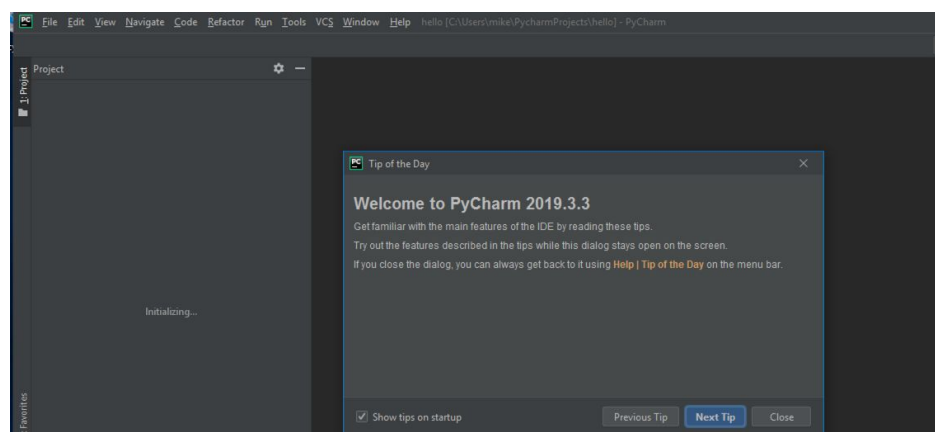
PC File Edit View Navigate Code Refactor Run Tools VCS Window Help hello [C:\Users\mike\PycharmProjects\hello] - PyCharm

1: Project

Project

Initializing...

Favorites

PC Tip of the Day

Welcome to PyCharm 2019.3.3

Get familiar with the main features of the IDE by reading these tips.

Try out the features described in the tips while this dialog stays open on the screen.

If you close the dialog, you can always get back to it using Help | Tip of the Day on the menu bar.

Show tips on startup

Previous Tip

Next Tip

Close